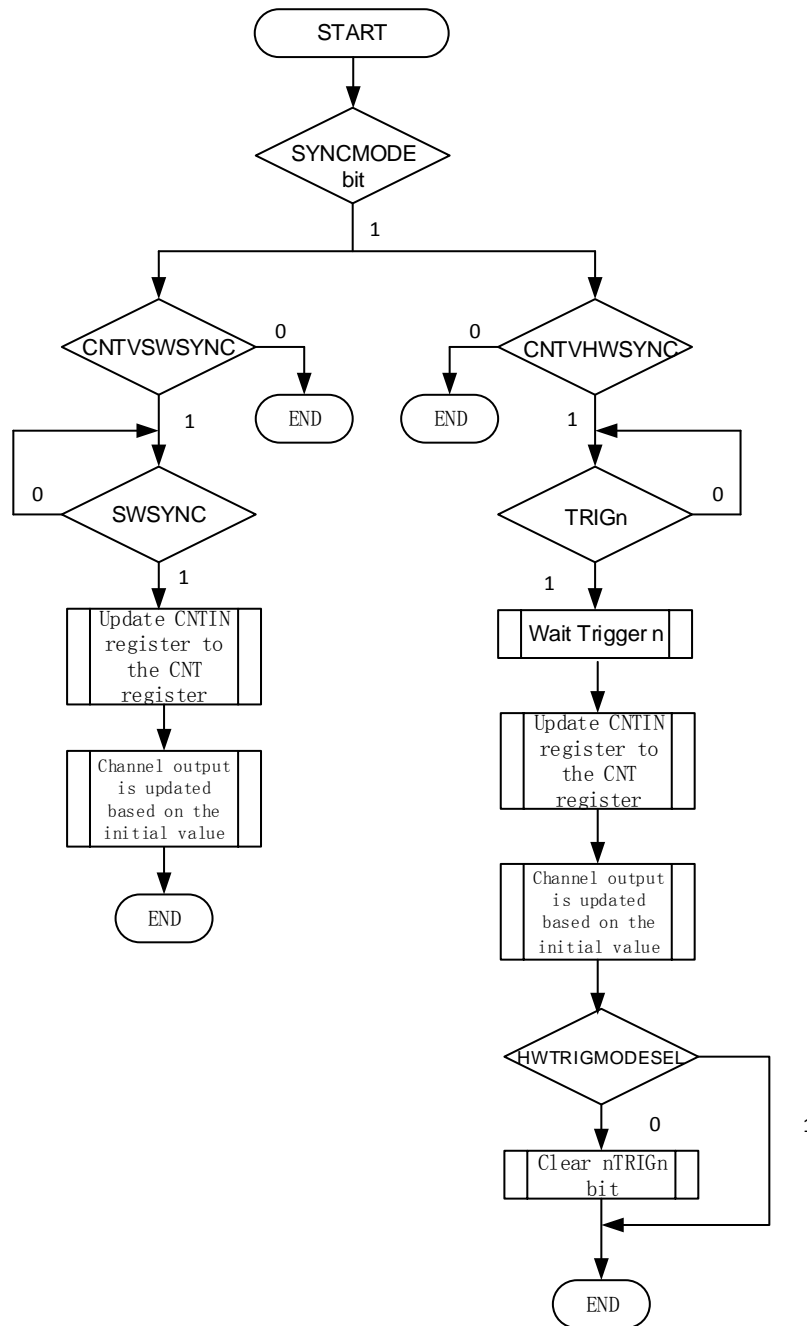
START

SYNCMODE bit

1

CNTVSWSYNC

0

END

0

CNTVHWSYNC

END

1

1

0

SWSYNC

0

TRIGn

1

1

Update CNTIN register to the CNT register

Wait Trigger n

Channel output is updated based on the initial value

Update CNTIN register to the CNT register

END

Channel output is updated based on the initial value

HWTRIGMODESEL

0

1

Clear nTRIGn bit

END